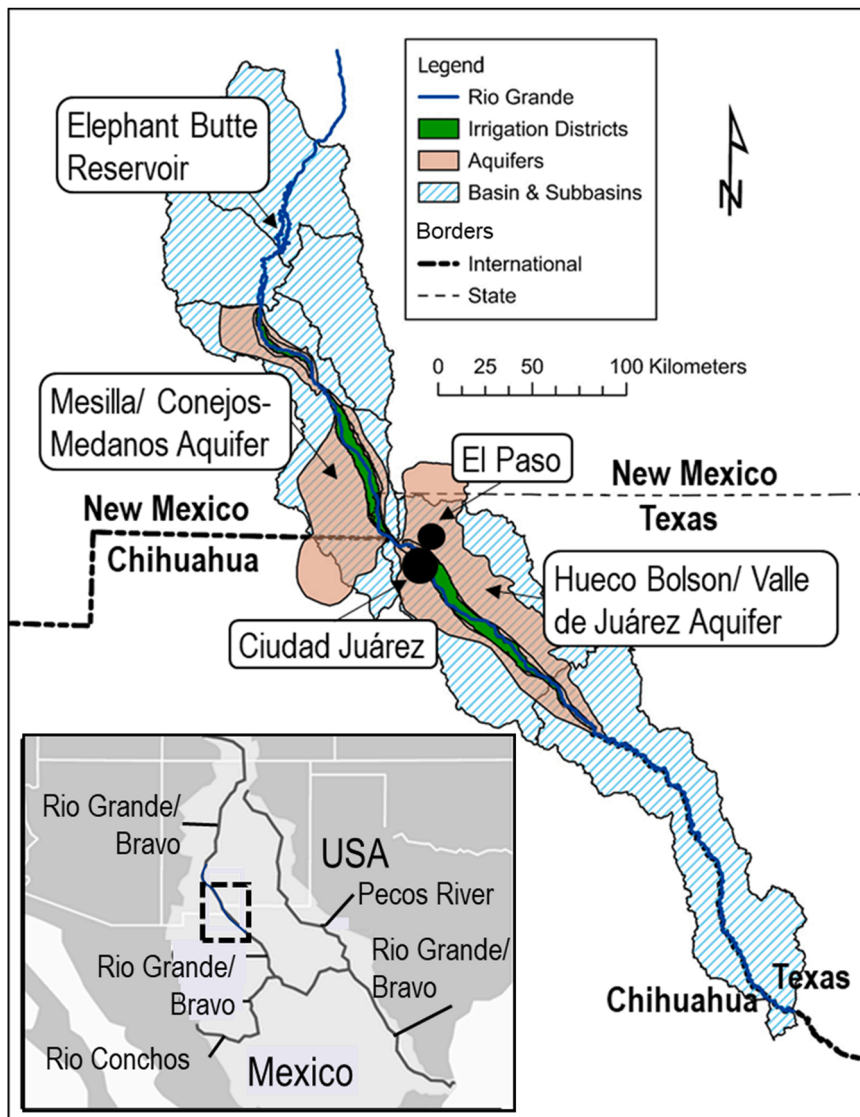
Legend
Rio Grande
Irrigation Districts
Aquifers
Basin & Subbasins
Borders
International
State

N

Elephant Butte Reservoir

0 25 50 100 Kilometers

Mesilla/ Conejos-Medanos Aquifer

El Paso

New Mexico
Texas

New Mexico
Chihuahua

Hueco Bolson/ Valle de Juárez Aquifer

Ciudad Juárez

Rio Grande/ Bravo
USA
Pecos River
Rio Grande/ Bravo
Rio Grande/ Bravo
Rio Conchos
Mexico

Texas
Chihuahua